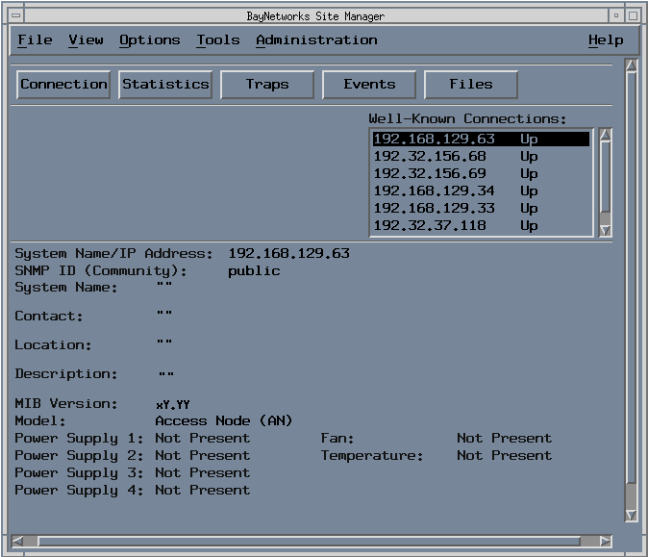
BayNetworks Site Manager

File View Options Tools Administration Help

Connection Statistics Traps Events Files

Well-Known Connections:

| | |
|---|---|
| 192.168.129.63 | Up |
| 192.32.156.68 | Up |
| 192.32.156.69 | Up |
| 192.168.129.34 | Up |
| 192.168.129.33 | Up |
| 192.32.37.118 | Up |

System Name/IP Address: 192.168.129.63
SNMP ID (Community): public
System Name: ""

Contact: ""

Location: ""

Description: ""

MIB Version: xY.YY
Model: Access Node (AN)
Power Supply 1: Not Present
Power Supply 2: Not Present
Power Supply 3: Not Present
Power Supply 4: Not Present

Fan: Not Present
Temperature: Not Present